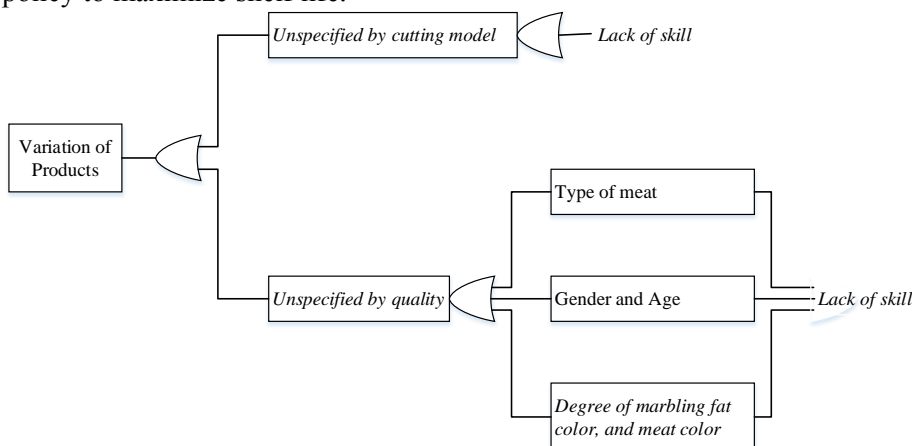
policy to maximize shelf life.

Unspecified by cutting model

Lack of skill

Variation of Products

Type of meat

Unspecified by quality

Gender and Age

Lack of skill

Degree of marbling fat color, and meat color